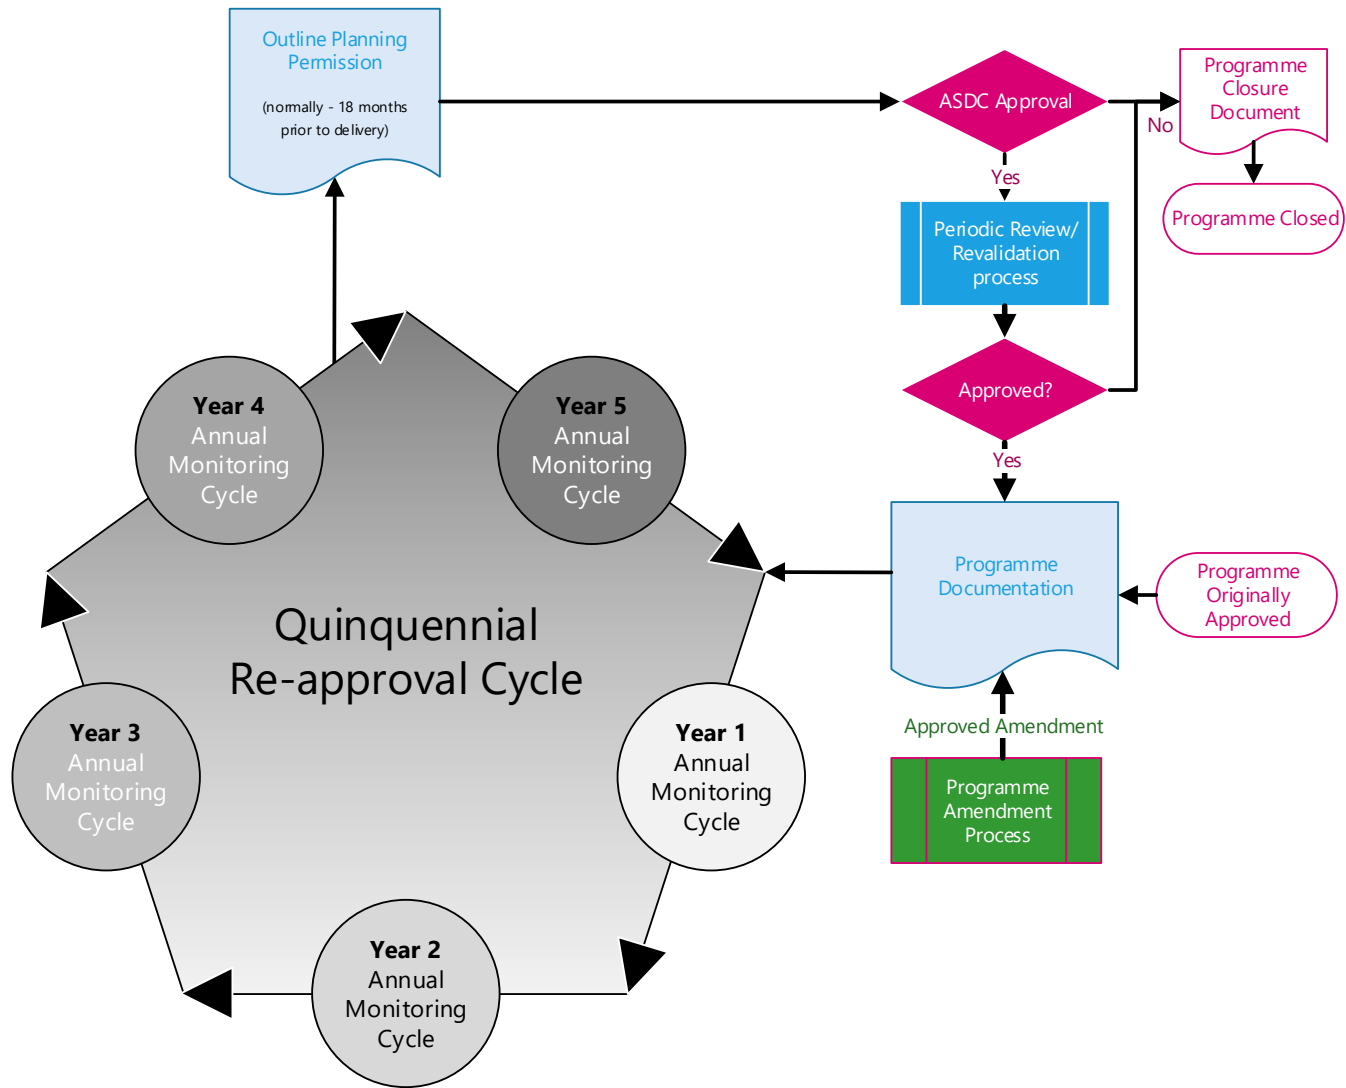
Outline Planning Permission

(normally - 18 months prior to delivery)

ASDC Approval

No

Programme Closure Document

Programme Closed

Yes

Periodic Review/ Revalidation process

Approved?

Yes

Programme Documentation

Programme Originally Approved

Approved Amendment

Programme Amendment Process

Quinquennial Re-approval Cycle

Year 4 Annual Monitoring Cycle

Year 5 Annual Monitoring Cycle

Year 3 Annual Monitoring Cycle

Year 1 Annual Monitoring Cycle

Year 2 Annual Monitoring Cycle